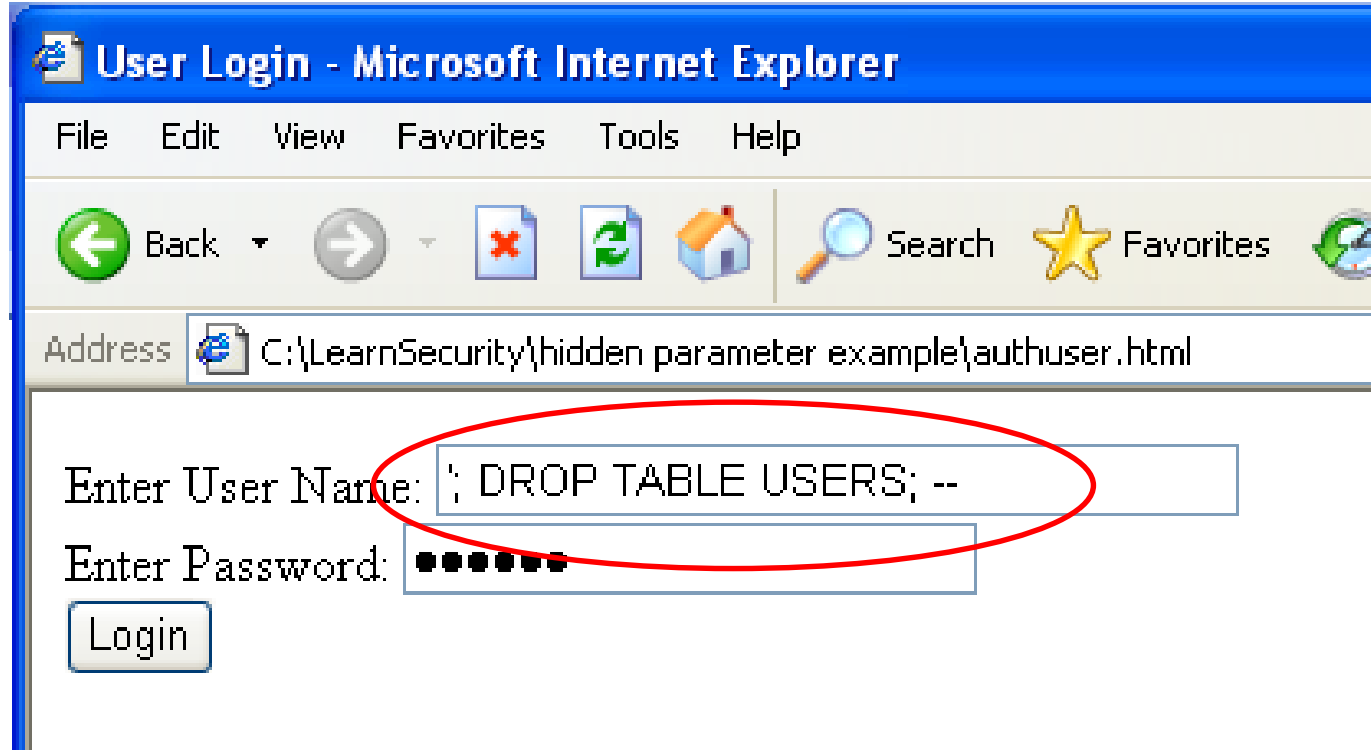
User Login - Microsoft Internet Explorer

File Edit View Favorites Tools Help

Back Search Favorites

Address C:\LearnSecurity\hidden parameter example\authuser.html

Enter User Name: '; DROP TABLE USERS; --

Enter Password: ●●●●●●

Login